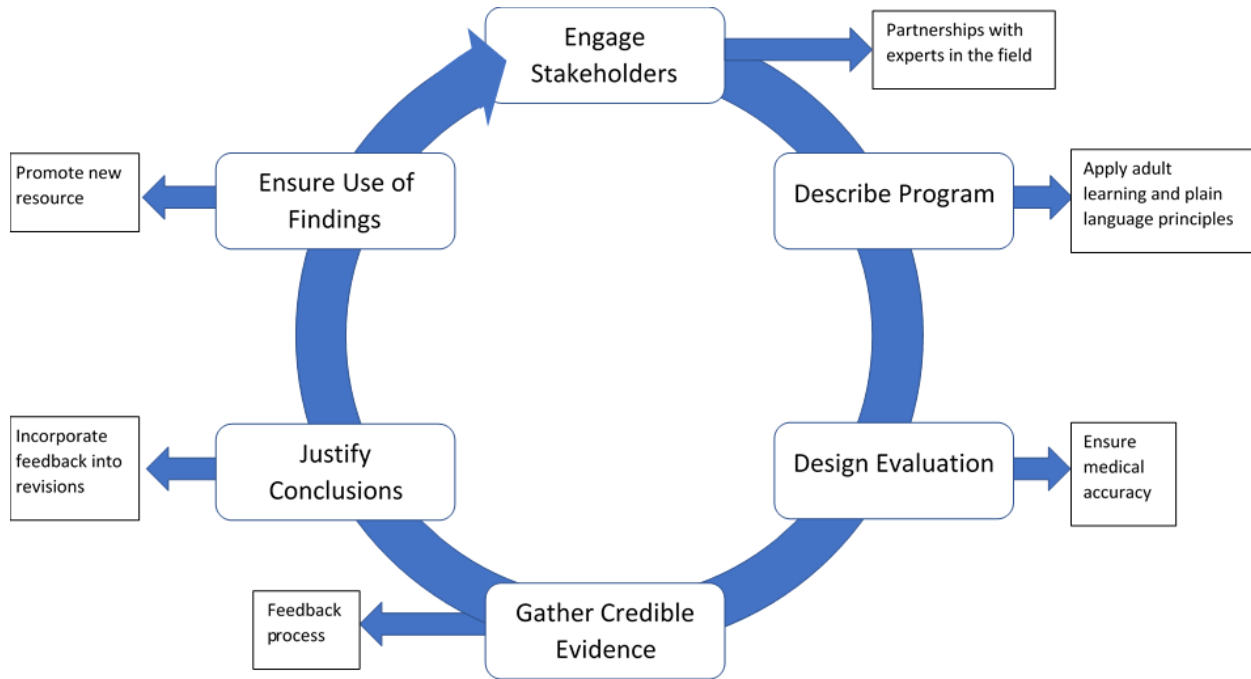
Engage Stakeholders

Partnerships with experts in the field

Describe Program

Apply adult learning and plain language principles

Design Evaluation

Ensure medical accuracy

Gather Credible Evidence

Feedback process

Justify Conclusions

Incorporate feedback into revisions

Ensure Use of Findings

Promote new resource